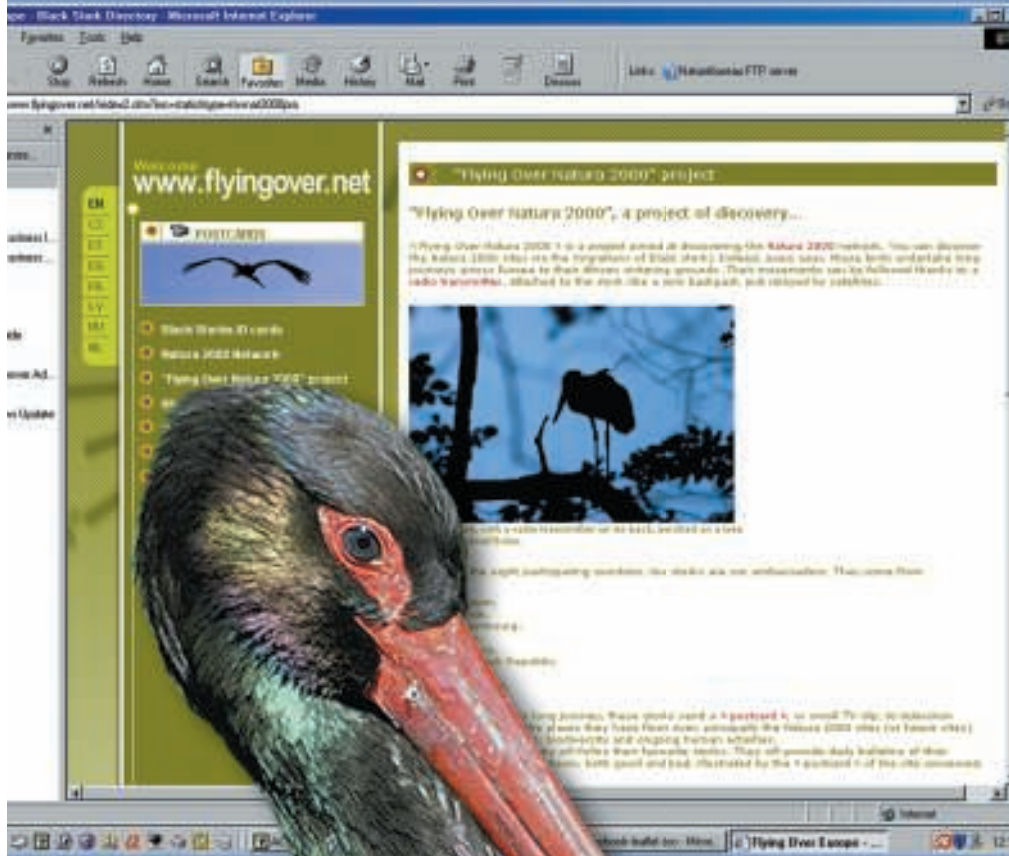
- Black Stork Directory - Microsoft Internet Explorer

Favorites Tools Help

Stop Refresh Home Search Favorites Media History Mail Print Discuss

Links Rotoatlantica FTP server

www.flyingover.net/index2.cfm?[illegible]

Welcome
www.flyingover.net

EN
CZ
ES
FR
LV
NL
PL

POSTCARDS

Black Storks ID cards
Natura 2000 Network
"Flying Over Natura 2000" project

"Flying Over Natura 2000" project

"Flying Over Natura 2000", a project of discovery...

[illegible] Nature 2000 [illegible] radio transmitter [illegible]

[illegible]

Internet

Flying Over Europe - ...